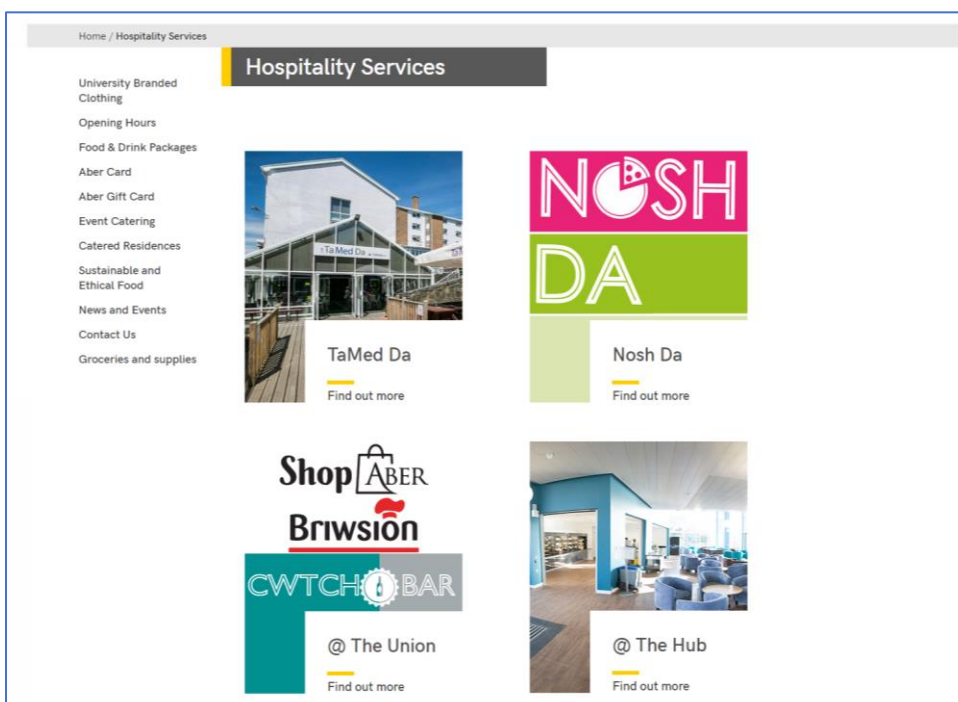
Home / Hospitality Services

Hospitality Services

University Branded Clothing
Opening Hours
Food & Drink Packages
Aber Card
Aber Gift Card
Event Catering
Catered Residences
Sustainable and Ethical Food
News and Events
Contact Us
Groceries and supplies

TaMed Da

TaMed Da
Find out more

NOSH DA

Nosh Da
Find out more

Shop ABER
Briwsion
CWTCH BAR

@ The Union
Find out more

@ The Hub
Find out more